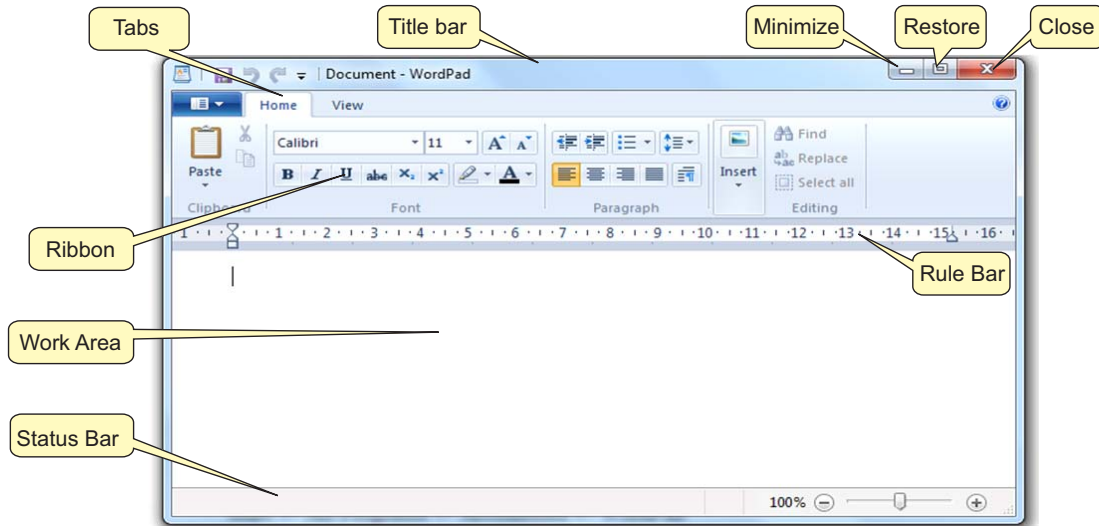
Tabs

Title bar

Minimize

Restore

Close

Document - WordPad

Home

View

Paste

Clipboard

Calibri

11

B I U abe $X_2$ $X^2$ A

Font

Paragraph

Insert

Find

Replace

Select all

Editing

Ribbon

1 · 1 · 2 · 1 · 3 · 1 · 4 · 1 · 5 · 1 · 6 · 1 · 7 · 1 · 8 · 1 · 9 · 1 · 10 · 1 · 11 · 1 · 12 · 1 · 13 · 1 · 14 · 1 · 15 · 1 · 16 ·

Rule Bar

Work Area

Status Bar

100%